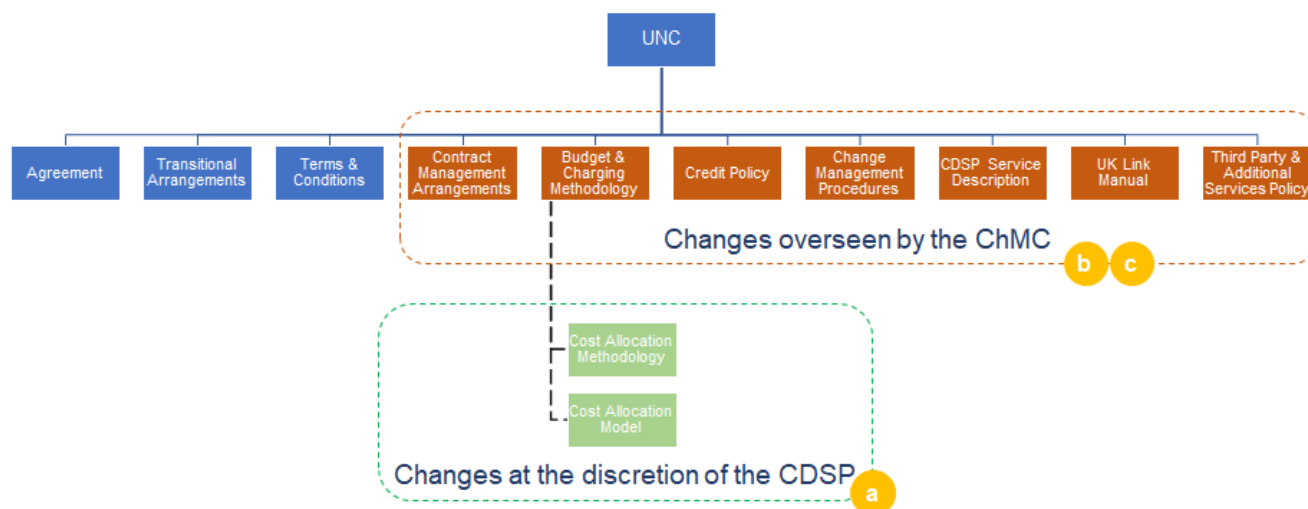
UNC

Agreement

Transitional Arrangements

Terms & Conditions

Contract Management Arrangements

Budget & Charging Methodology

Credit Policy

Change Management Procedures

CDSP Service Description

UK Link Manual

Third Party & Additional Services Policy

Changes overseen by the ChMC

b

c

Cost Allocation Methodology

Cost Allocation Model

Changes at the discretion of the CDSP

a